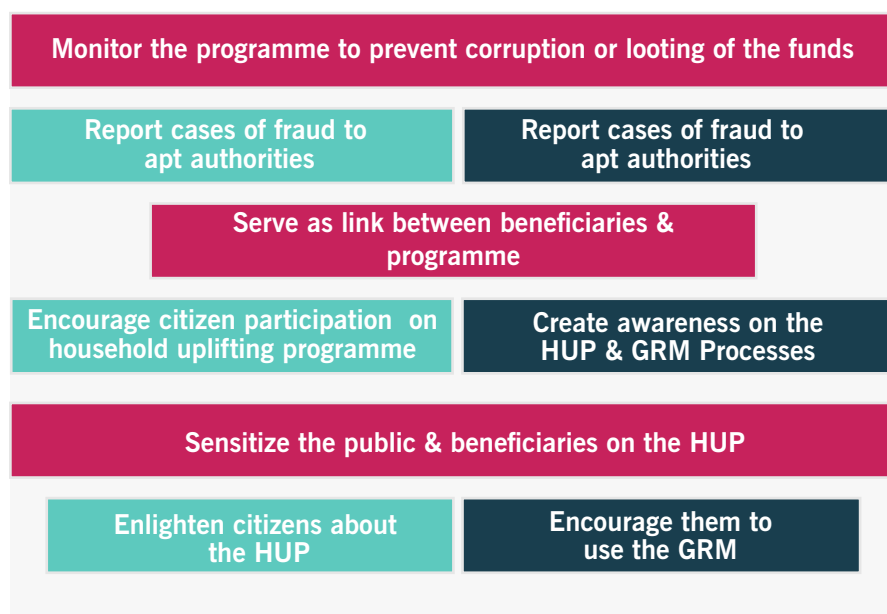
Monitor the programme to prevent corruption or looting of the funds

Report cases of fraud to apt authorities

Report cases of fraud to apt authorities

Serve as link between beneficiaries & programme

Encourage citizen participation on household uplifting programme

Create awareness on the HUP & GRM Processes

Sensitize the public & beneficiaries on the HUP

Enlighten citizens about the HUP

Encourage them to use the GRM